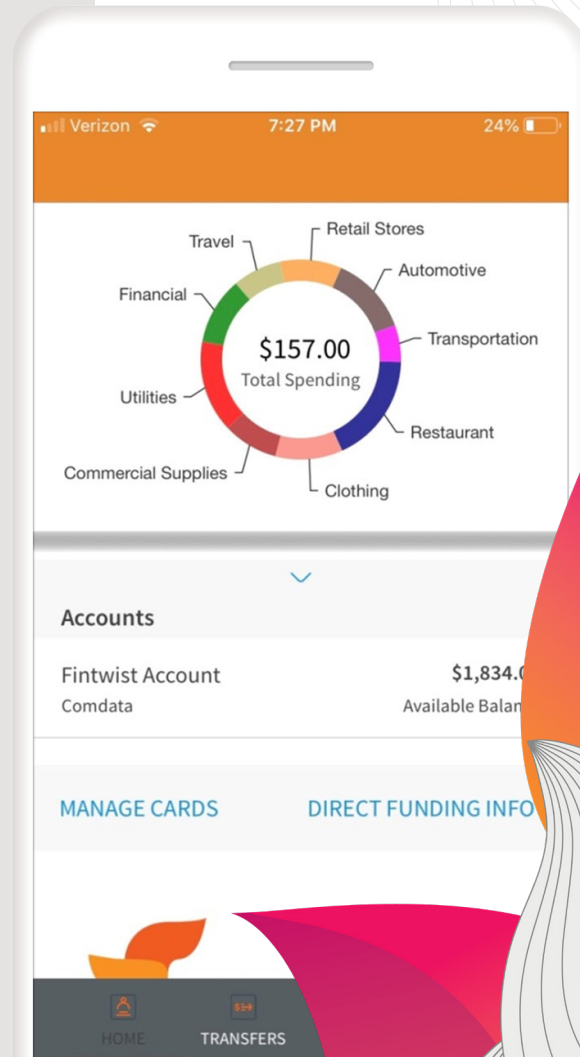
Verizon 7:27 PM 24%

Travel
Retail Stores
Automotive
Financial
Transportation
$157.00
Total Spending
Utilities
Restaurant
Commercial Supplies
Clothing

Accounts

Fintwist Account
Comdata
$1,834.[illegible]
Available Balan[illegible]

MANAGE CARDS
DIRECT FUNDING INFO

HOME
TRANSFERS